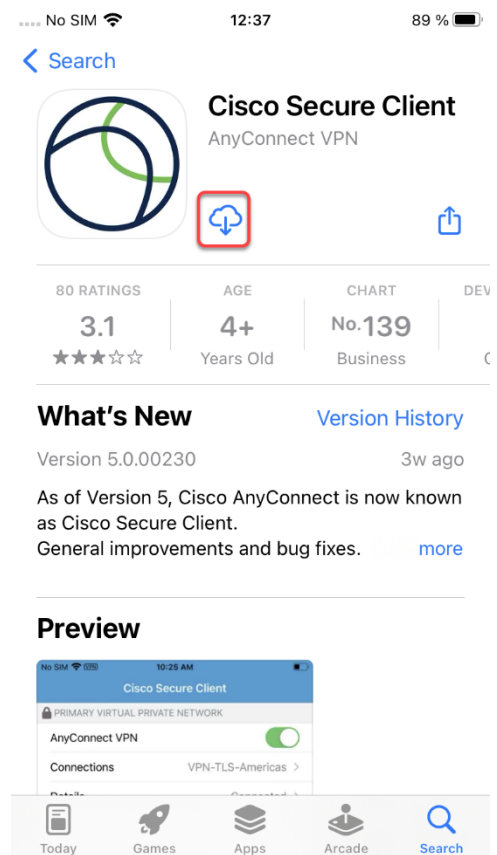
No SIM 12:37 89 %

Search

Cisco Secure Client
AnyConnect VPN

80 RATINGS
3.1
★★★☆☆

AGE
4+
Years Old

CHART
No.139
Business

DEV
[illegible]

What's New
Version History

Version 5.0.00230
3w ago

As of Version 5, Cisco AnyConnect is now known as Cisco Secure Client.
General improvements and bug fixes. more

Preview

No SIM 10:25 AM
Cisco Secure Client
PRIMARY VIRTUAL PRIVATE NETWORK
AnyConnect VPN
Connections VPN-TLS-Americas >
Details Connected >

Today Games Apps Arcade Search